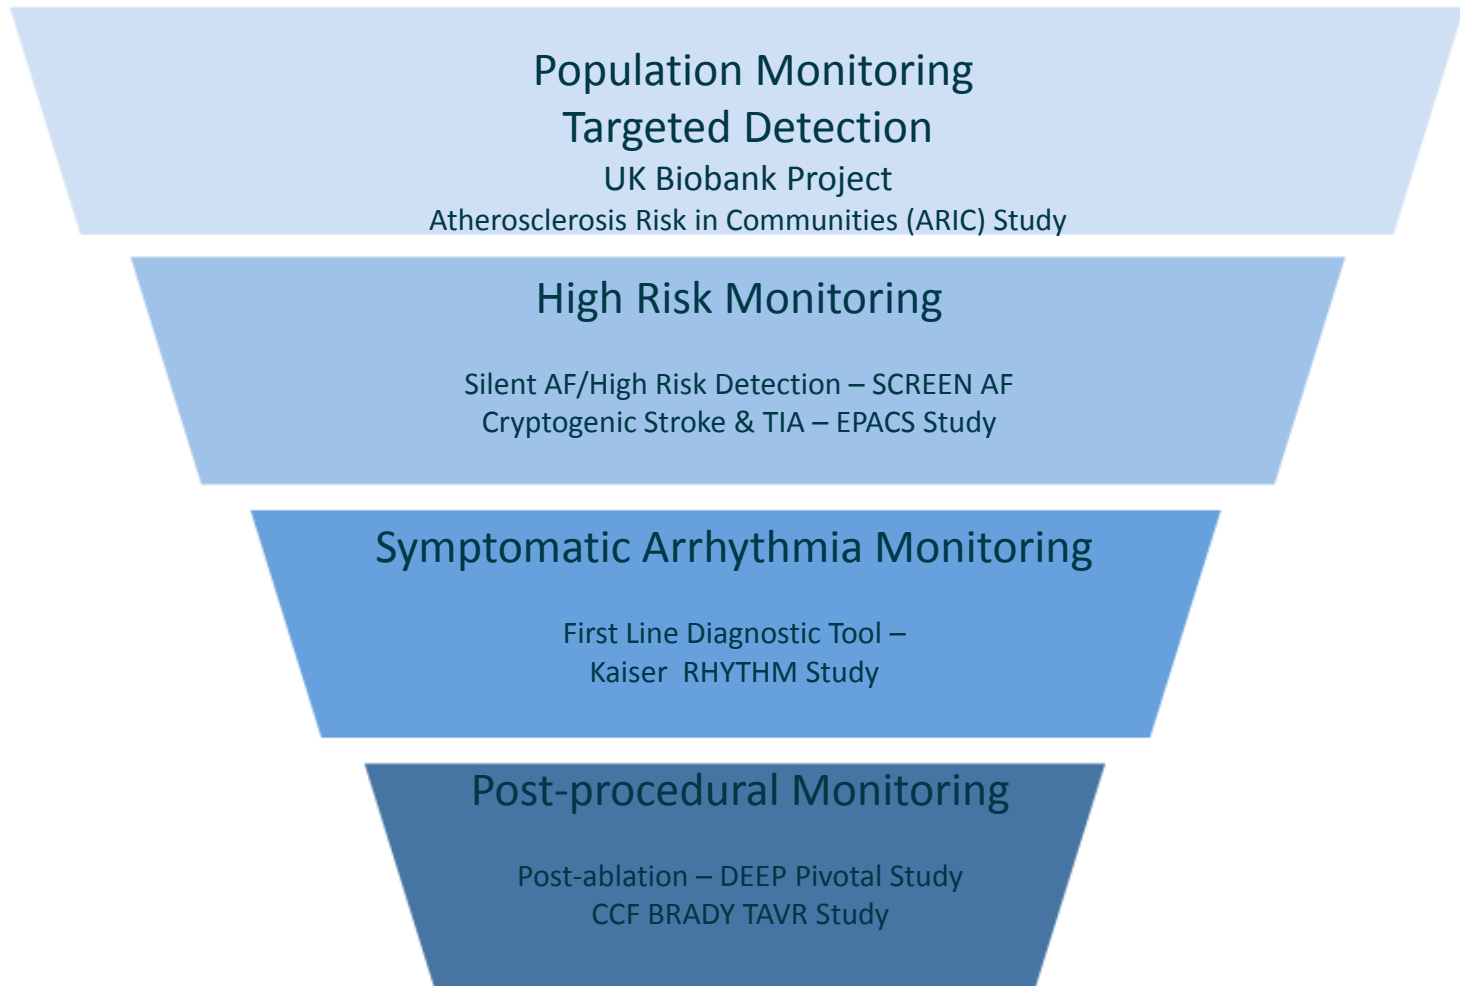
Population Monitoring
Targeted Detection
UK Biobank Project
Atherosclerosis Risk in Communities (ARIC) Study

High Risk Monitoring

Silent AF/High Risk Detection – SCREEN AF
Cryptogenic Stroke & TIA – EPACS Study

Symptomatic Arrhythmia Monitoring

First Line Diagnostic Tool –
Kaiser RHYTHM Study

Post-procedural Monitoring

Post-ablation – DEEP Pivotal Study
CCF BRADY TAVR Study